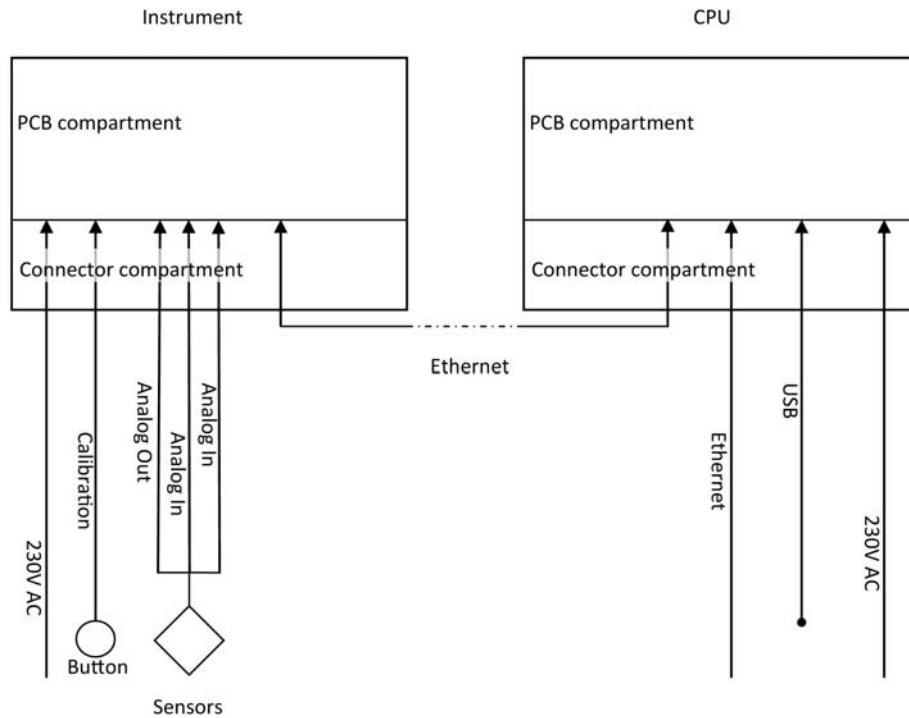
Instrument

CPU

PCB compartment

Connector compartment

PCB compartment

Connector compartment

Ethernet

230V AC

Calibration

Analog Out

Analog In

Analog In

Button

Sensors

Ethernet

USB

230V AC